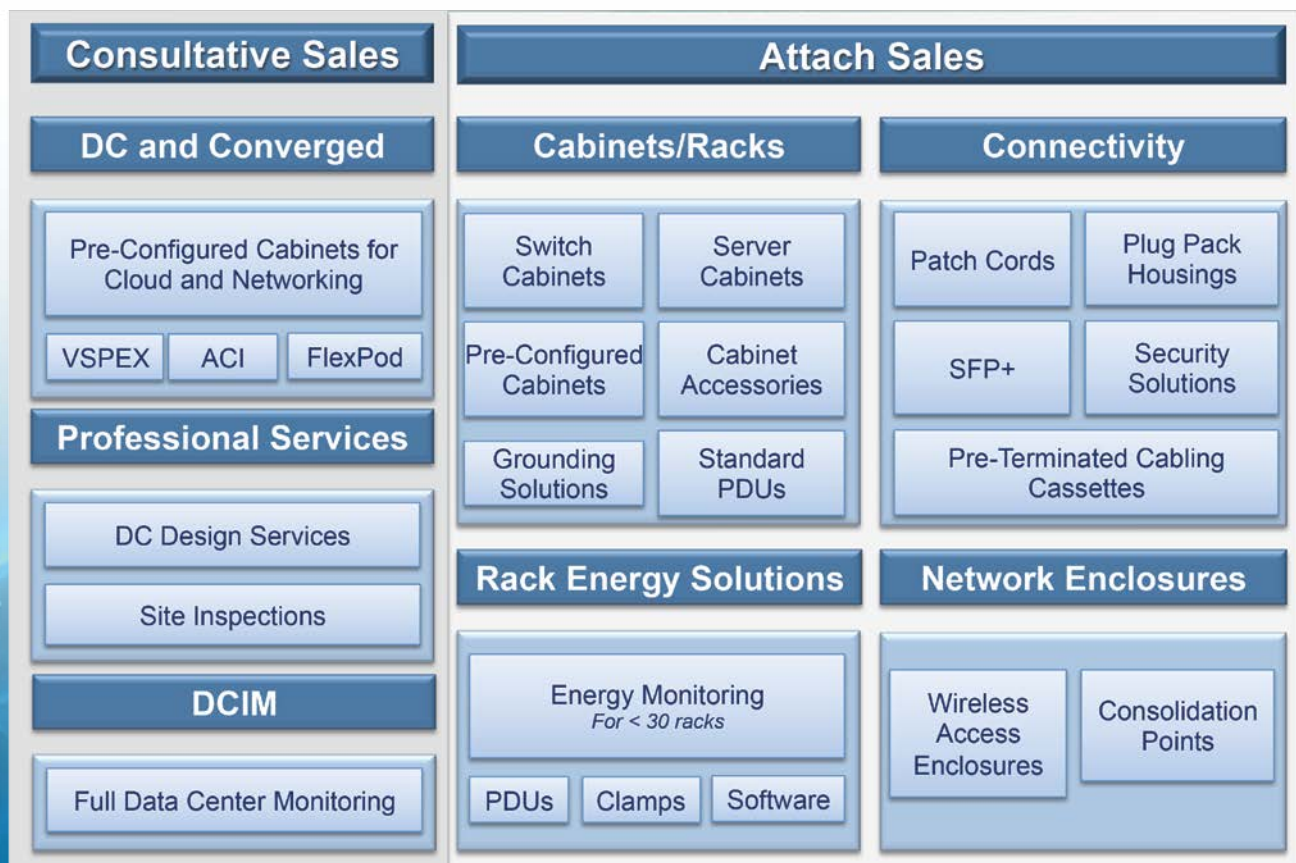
Consultative Sales

DC and Converged

Pre-Configured Cabinets for Cloud and Networking

VSPEX

ACI

FlexPod

Professional Services

DC Design Services

Site Inspections

DCIM

Full Data Center Monitoring

Attach Sales

Cabinets/Racks

Switch Cabinets

Server Cabinets

Pre-Configured Cabinets

Cabinet Accessories

Grounding Solutions

Standard PDUs

Connectivity

Patch Cords

Plug Pack Housings

SFP+

Security Solutions

Pre-Terminated Cabling Cassettes

Rack Energy Solutions

Energy Monitoring
*For < 30 racks*

PDUs

Clamps

Software

Network Enclosures

Wireless Access Enclosures

Consolidation Points